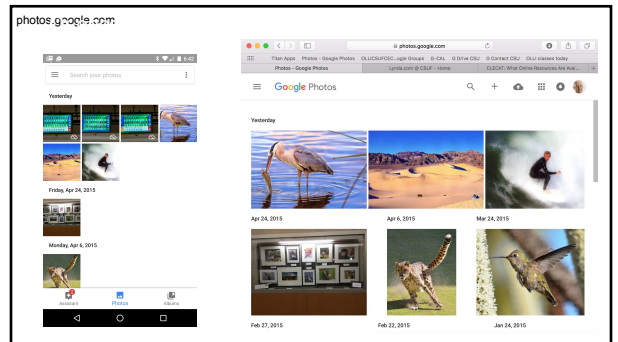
photos.google.com

6:42

Search your photos

Yesterday

Friday, Apr 24, 2015

Monday, Apr 6, 2015

Assistant Photos Albums

photos.google.com

Titan Apps Photos – Google Photos OLLI CSUFOIC...ogle Groups G-OKL G Drive CSU G Contact CSU OLLI classes today

Photos – Google Photos Lynda.com @ CSUF – Home OLECHT: What Online Resources Are Avai...

Google Photos

Yesterday

Apr 24, 2015 Apr 6, 2015 Mar 24, 2015

Feb 27, 2015 Feb 22, 2015 Jan 24, 2015